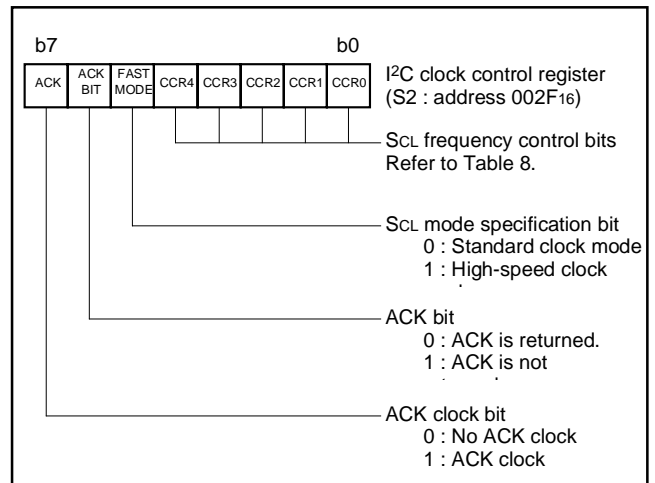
b7 b0

| ACK | ACK BIT | FAST MODE | CCR4 | CCR3 | CCR2 | CCR1 | CCR0 |
|---|---|---|---|---|---|---|---|

I$^2$C clock control register (S2 : address 002F$_{16}$)

SCL frequency control bits
Refer to Table 8.

SCL mode specification bit
0 : Standard clock mode
1 : High-speed clock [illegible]

ACK bit
0 : ACK is returned.
1 : ACK is not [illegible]

ACK clock bit
0 : No ACK clock
1 : ACK clock